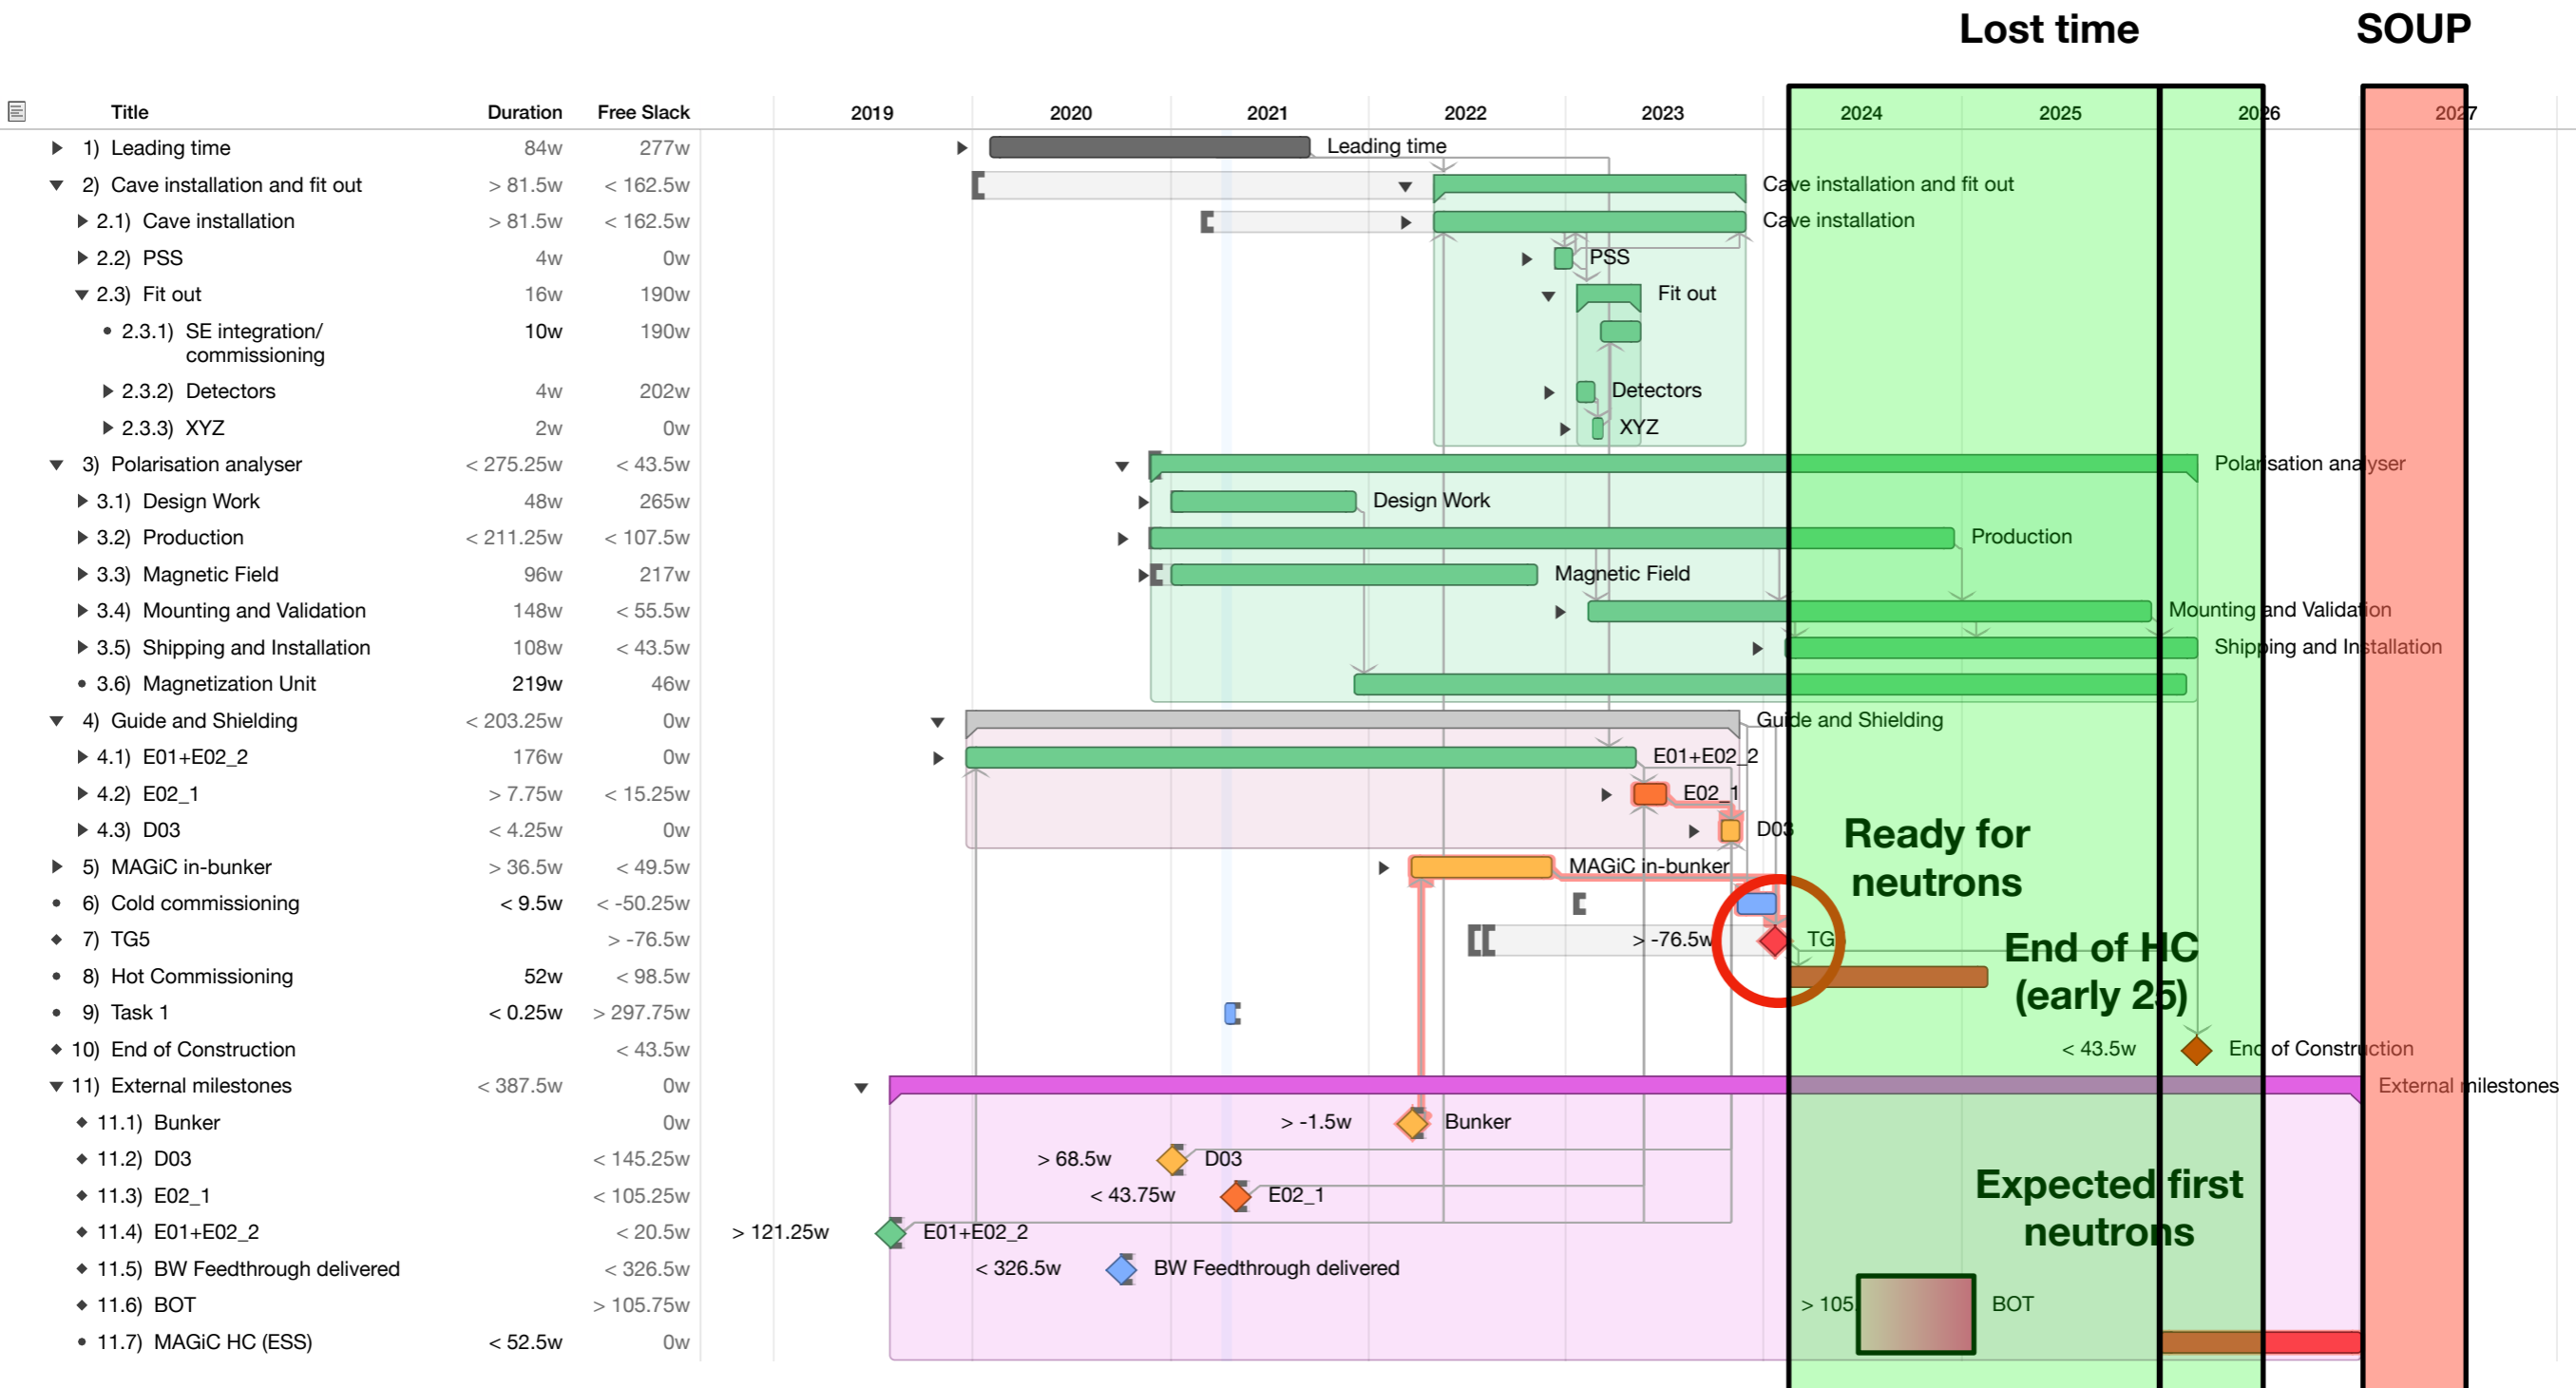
Lost time

SOUP

| Title | Duration | Free Slack |
|---|---|---|
| 1) Leading time | 84w | 277w |
| 2) Cave installation and fit out | > 81.5w | < 162.5w |
| 2.1) Cave installation | > 81.5w | < 162.5w |
| 2.2) PSS | 4w | 0w |
| 2.3) Fit out | 16w | 190w |
| 2.3.1) SE integration/ commissioning | 10w | 190w |
| 2.3.2) Detectors | 4w | 202w |
| 2.3.3) XYZ | 2w | 0w |
| 3) Polarisation analyser | < 275.25w | < 43.5w |
| 3.1) Design Work | 48w | 265w |
| 3.2) Production | < 211.25w | < 107.5w |
| 3.3) Magnetic Field | 96w | 217w |
| 3.4) Mounting and Validation | 148w | < 55.5w |
| 3.5) Shipping and Installation | 108w | < 43.5w |
| 3.6) Magnetization Unit | 219w | 46w |
| 4) Guide and Shielding | < 203.25w | 0w |
| 4.1) E01+E02_2 | 176w | 0w |
| 4.2) E02_1 | > 7.75w | < 15.25w |
| 4.3) D03 | < 4.25w | 0w |
| 5) MAGiC in-bunker | > 36.5w | < 49.5w |
| 6) Cold commissioning | < 9.5w | < -50.25w |
| 7) TG5 | | > -76.5w |
| 8) Hot Commissioning | 52w | < 98.5w |
| 9) Task 1 | < 0.25w | > 297.75w |
| 10) End of Construction | | < 43.5w |
| 11) External milestones | < 387.5w | 0w |
| 11.1) Bunker | | 0w |
| 11.2) D03 | | < 145.25w |
| 11.3) E02_1 | | < 105.25w |
| 11.4) E01+E02_2 | | < 20.5w |
| 11.5) BW Feedthrough delivered | | < 326.5w |
| 11.6) BOT | | > 105.75w |
| 11.7) MAGiC HC (ESS) | < 52.5w | 0w |

2019 2020 2021 2022 2023 2024 2025 2026 2027

Leading time
Cave installation and fit out
Cave installation
PSS
Fit out
Detectors
XYZ
Polarisation analyser
Design Work
Production
Magnetic Field
Mounting and Validation
Shipping and Installation
Guide and Shielding
E01+E02_2
E02_1
D03
MAGiC in-bunker
> -76.5w TG
< 43.5w End of Construction
External milestones
> -1.5w Bunker
> 68.5w D03
< 43.75w E02_1
> 121.25w E01+E02_2
< 326.5w BW Feedthrough delivered
> 105 BOT

Ready for neutrons

End of HC (early 25)

Expected first neutrons